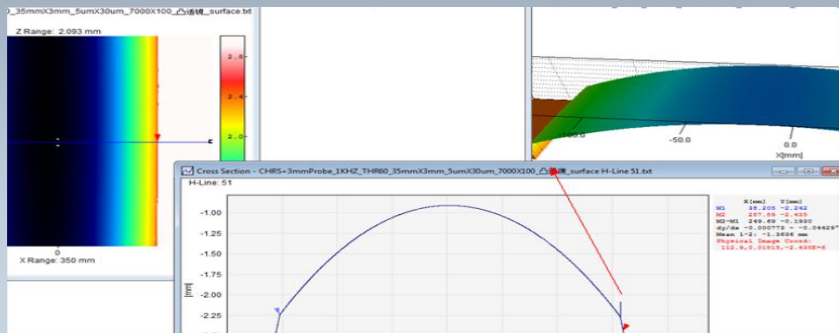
_35mmX3mm_5umX30um_7000X100_凸透镜_surface.txt

Z Range: 2.093 mm

2.8
2.4
2.0

c

0
X Range: 350 mm

-100.0
-50.0
0.0
X[mm]

Cross Section - CHRS+3mmProbe_1KHZ_THR60_35mmX3mm_5umX30um_7000X100_凸透镜_surface H-Line 51.txt

H-Line: 51

-1.00
-1.25
-1.50
-1.75
-2.00
-2.25

[mm]

| | X [mm] | Y [mm] |
|---|---|---|
| M1 | 38.205 | -2.242 |
| M2 | 287.59 | -2.435 |
| M2-M1 | 249.39 | -0.1930 |

dy/dx -0.000773 = -0.04429°
Mean 1-2: -1.3686 mm
Physical Image Coord:
112.9,0.01515,-2.435E+0